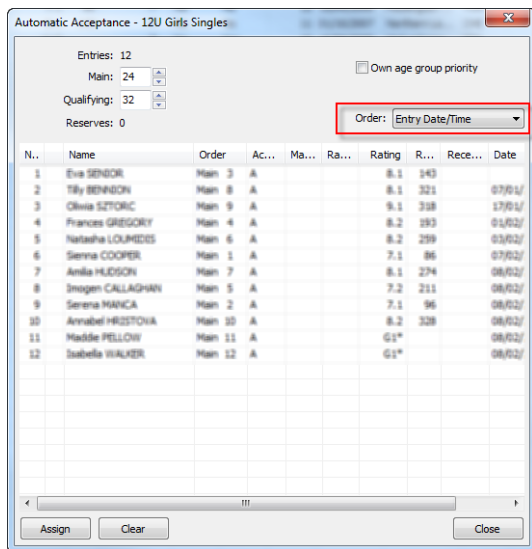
Automatic Acceptance - 12U Girls Singles

Entries: 12
Main: 24
Qualifying: 32
Reserves: 0

Own age group priority

Order: Entry Date/Time

| N.. | | Name | Order | Ac... | Ma... | Ra... | Rating | R... | Rece... | Date |
|---|---|---|---|---|---|---|---|---|---|---|
| 1 | | Eva SENIOR | Main 3 | A | | | 8.1 | 143 | | |
| 2 | | Tilly BENNION | Main 8 | A | | | 8.1 | 321 | | 07/01/ |
| 3 | | Olivia SZTORC | Main 9 | A | | | 9.1 | 318 | | 17/01/ |
| 4 | | Frances GREGORY | Main 4 | A | | | 8.2 | 193 | | 01/02/ |
| 5 | | Natasha LOUMIDIS | Main 6 | A | | | 8.2 | 259 | | 03/02/ |
| 6 | | Sienna COOPER | Main 1 | A | | | 7.1 | 86 | | 07/02/ |
| 7 | | Amilia HUDSON | Main 7 | A | | | 8.1 | 274 | | 08/02/ |
| 8 | | Imogen CALLAGHAN | Main 5 | A | | | 7.2 | 211 | | 08/02/ |
| 9 | | Serena MANCA | Main 2 | A | | | 7.1 | 96 | | 08/02/ |
| 10 | | Annabel HRISTOVA | Main 10 | A | | | 8.2 | 328 | | 08/02/ |
| 11 | | Maddie PELLOW | Main 11 | A | | | G1* | | | 08/02/ |
| 12 | | Isabella WALKER | Main 12 | A | | | G1* | | | 08/02/ |

Assign   Clear   Close